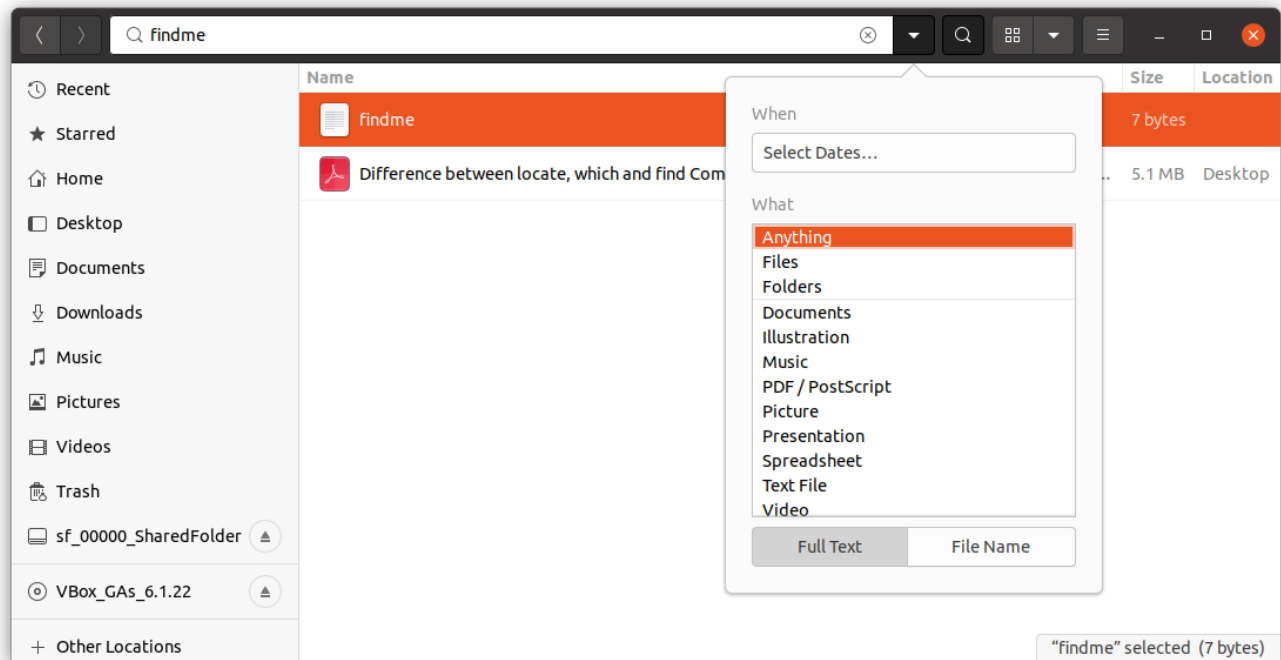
findme

Recent
Starred
Home
Desktop
Documents
Downloads
Music
Pictures
Videos
Trash
sf_00000_SharedFolder
VBox_GAs_6.1.22
+ Other Locations

| Name | Size | Location |
|---|---|---|
| findme | 7 bytes | |
| Difference between locate, which and find Com... | 5.1 MB | Desktop |

When
Select Dates…
What
Anything
Files
Folders
Documents
Illustration
Music
PDF / PostScript
Picture
Presentation
Spreadsheet
Text File
Video
Full Text
File Name

“findme” selected (7 bytes)